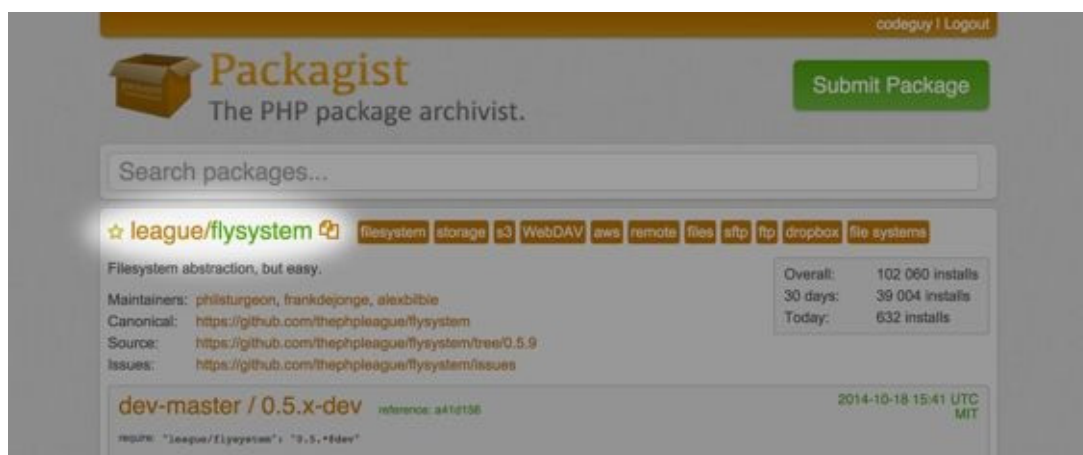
codeguy | Logout

Packagist
The PHP package archivist.

Submit Package

Search packages...

☆ league/flysystem

filesystem storage s3 WebDAV aws remote files sftp ftp dropbox file systems

Filesystem abstraction, but easy.

Maintainers: philsturgeon, frankdejonge, alexbilbie
Canonical: https://github.com/thephpleague/flysystem
Source: https://github.com/thephpleague/flysystem/tree/0.5.9
Issues: https://github.com/thephpleague/flysystem/issues

| Overall: | 102 060 installs |
|---|---|
| 30 days: | 39 004 installs |
| Today: | 632 installs |

dev-master / 0.5.x-dev reference: a41d156

2014-10-18 15:41 UTC
MIT

require: "league/flysystem": "0.5.*@dev"